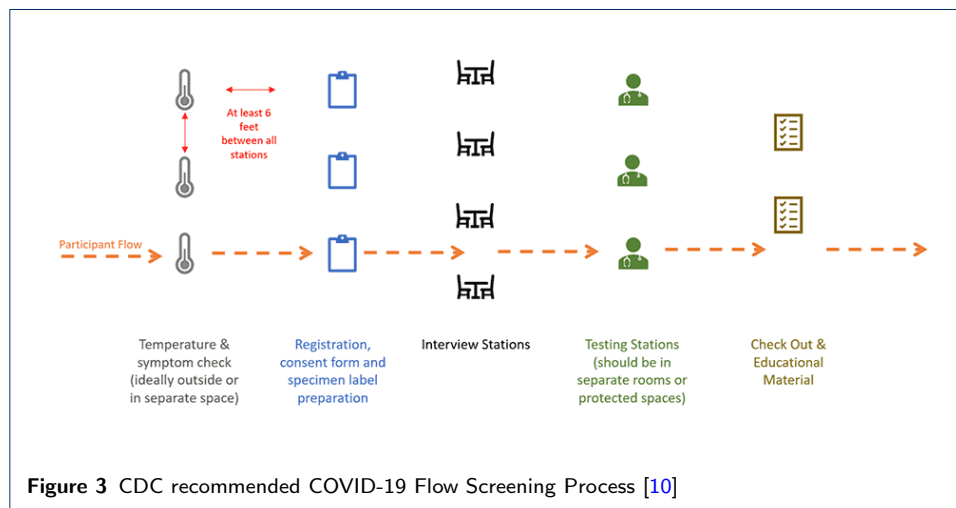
At least 6 feet between all stations

Participant Flow

Temperature & symptom check (ideally outside or in separate space)

Registration, consent form and specimen label preparation

Interview Stations

Testing Stations (should be in separate rooms or protected spaces)

Check Out & Educational Material

**Figure 3** CDC recommended COVID-19 Flow Screening Process [10]